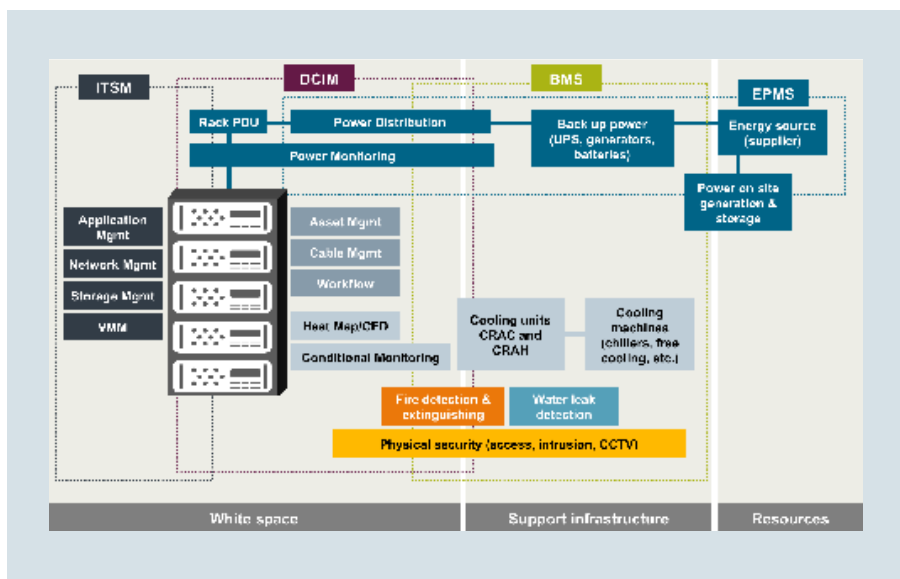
ITSM

DCIM

BMS

EPMS

Rack PDU

Power Distribution

Back up power (UPS, generators, batteries)

Energy source (supplier)

Power Monitoring

Power on site generation & storage

Application Mgmt

Network Mgmt

Storage Mgmt

VMM

Asset Mgmt

Cable Mgmt

Workflow

Heat Map/CFD

Conditional Monitoring

Cooling units CRAC and CRAH

Cooling machines (chillers, free cooling, etc.)

Fire detection & extinguishing

Water leak detection

Physical security (access, intrusion, CCTV)

White space

Support infrastructure

Resources